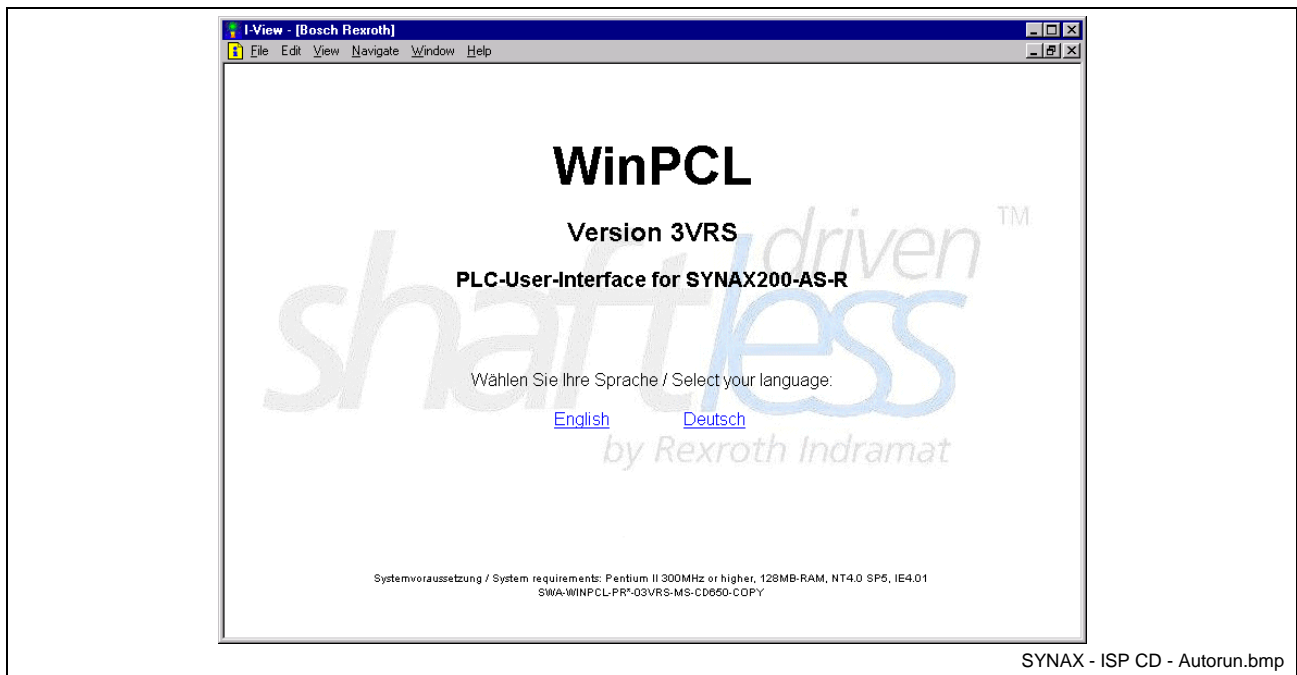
I-View - [Bosch Rexroth]

File Edit View Navigate Window Help

WinPCL

Version 3VRS

PLC-User-Interface for SYNAX200-AS-R

shaftless driven TM

Wählen Sie Ihre Sprache / Select your language:

English Deutsch

by Rexroth Indramat

Systemvoraussetzung / System requirements: Pentium II 300MHz or higher, 128MB-RAM, NT4.0 SP5, IE4.01
SWA-WINPCL-PR*-03VRS-MS-CD650-COPY

SYNAX - ISP CD - Autorun.bmp